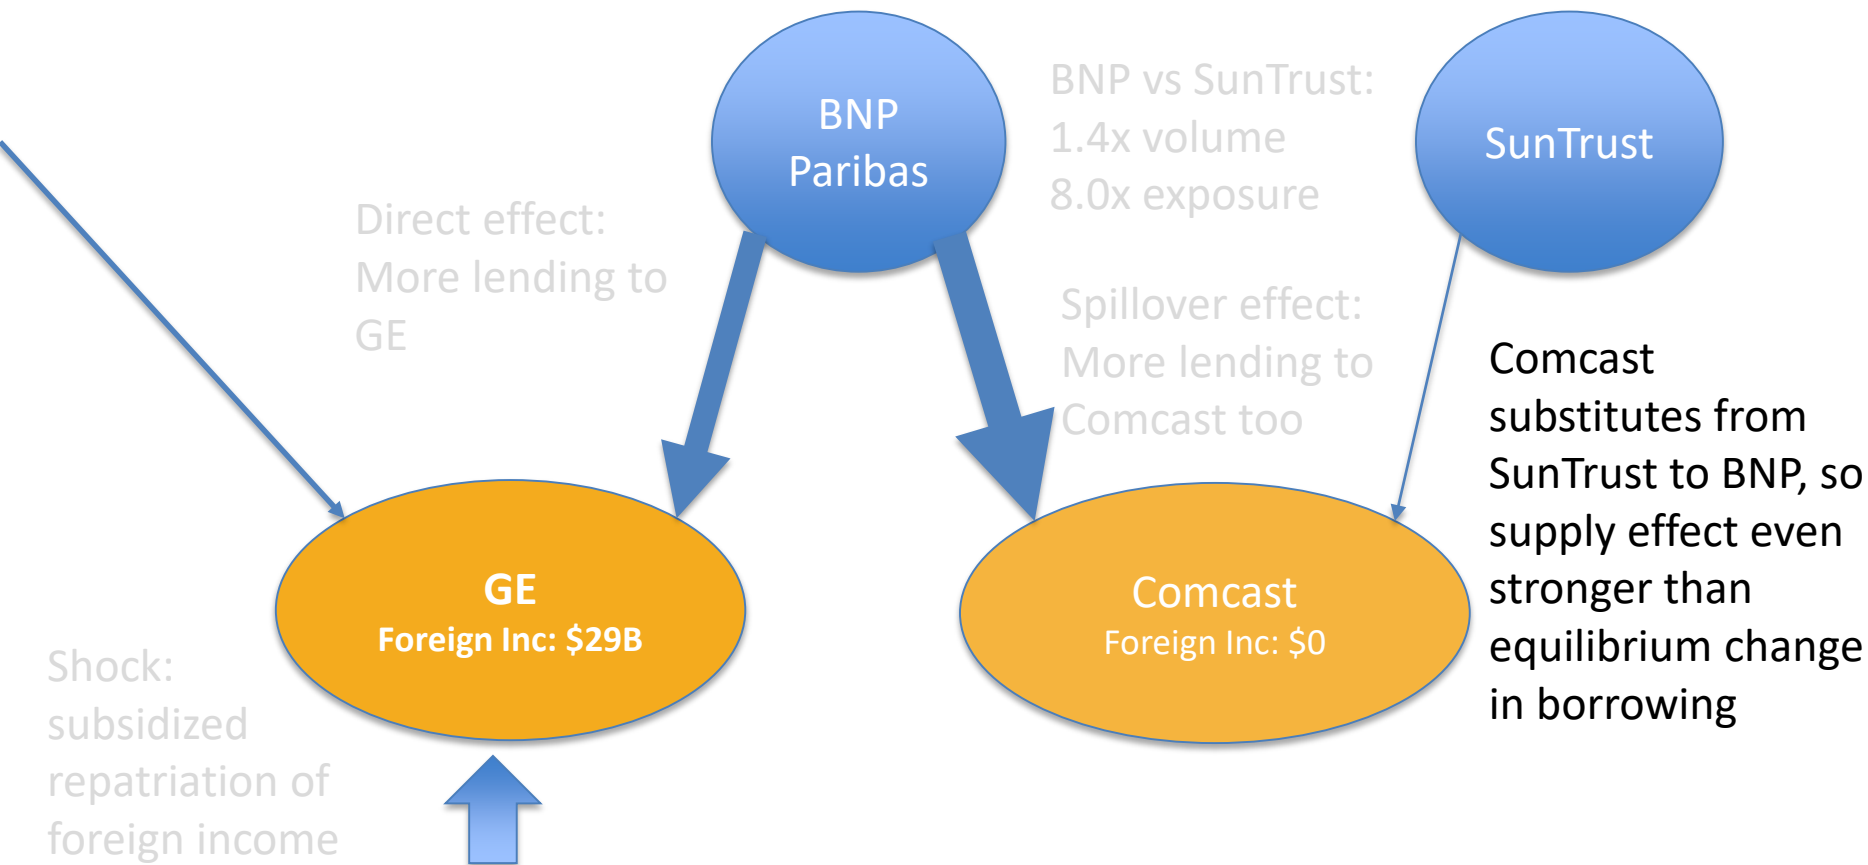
BNP Paribas

BNP vs SunTrust:
1.4x volume
8.0x exposure

SunTrust

Direct effect:
More lending to GE

Spillover effect:
More lending to Comcast too

Comcast substitutes from SunTrust to BNP, so supply effect even stronger than equilibrium change in borrowing

GE
Foreign Inc: $29B

Comcast
Foreign Inc: $0

Shock:
subsidized repatriation of foreign income